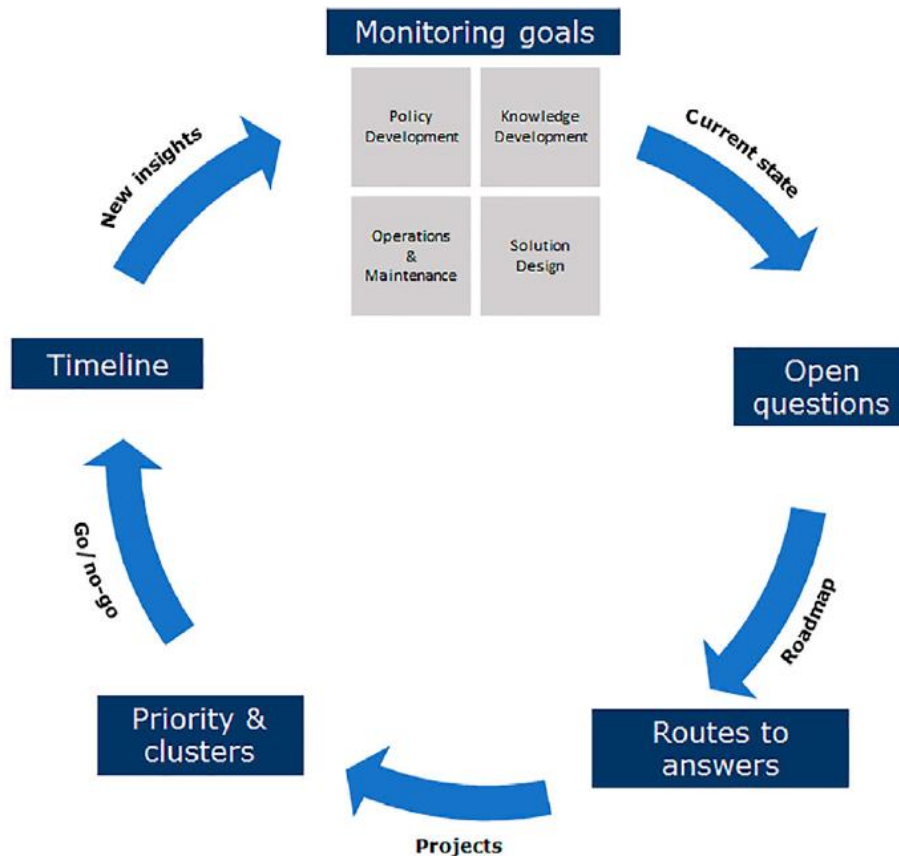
Monitoring goals

Policy Development

Knowledge Development

Operations & Maintenance

Solution Design

Current state

Open questions

Roadmap

Routes to answers

Projects

Priority & clusters

Go/no-go

Timeline

New insights